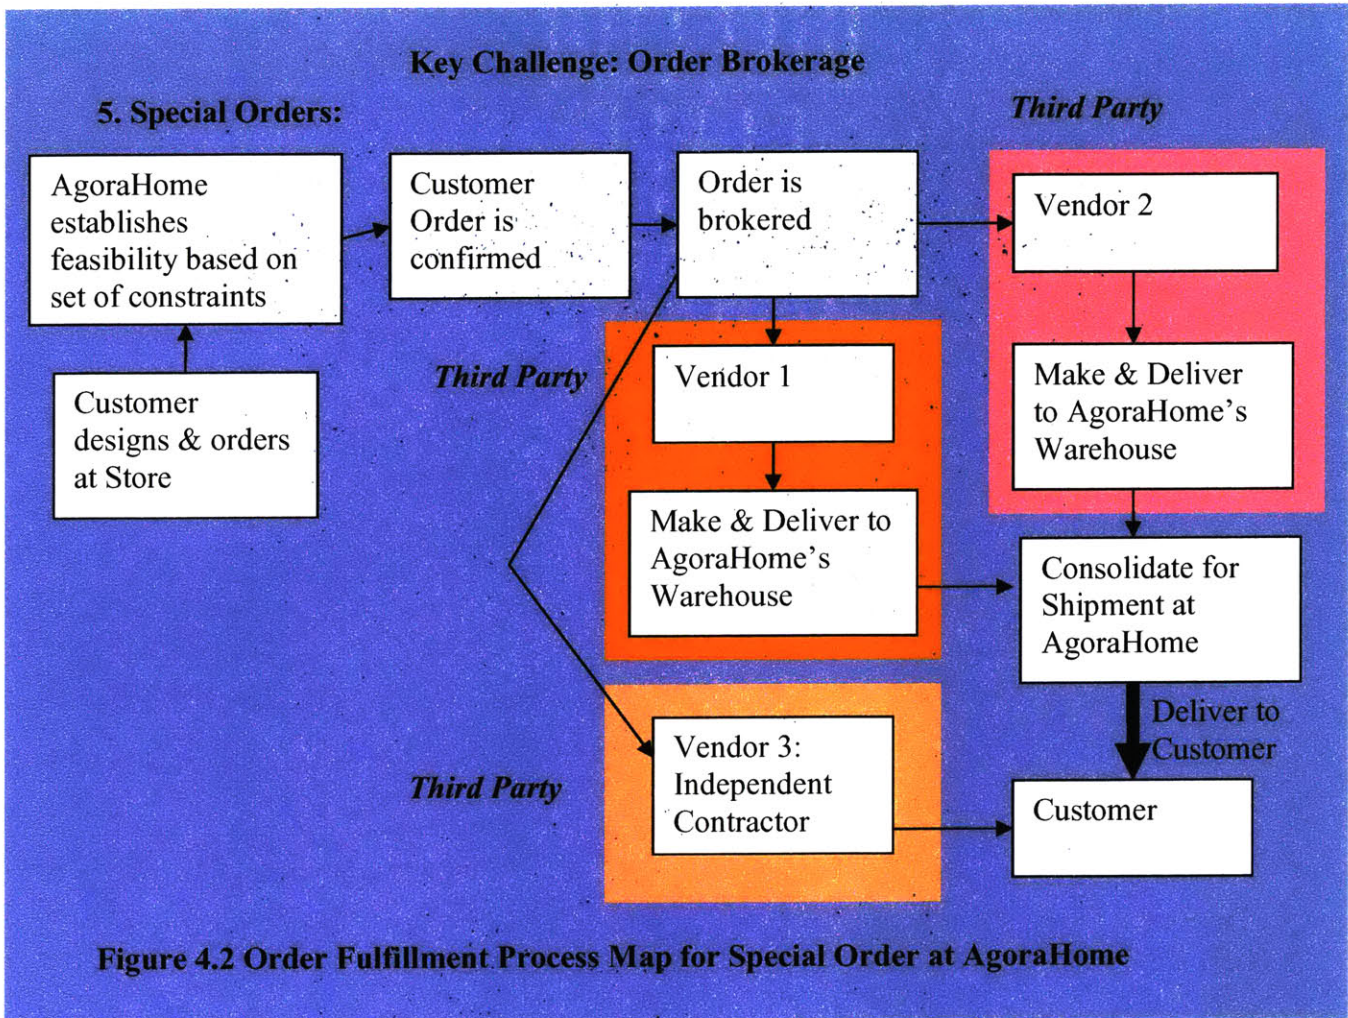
Key Challenge: Order Brokerage

5. Special Orders:

Third Party

AgoraHome establishes feasibility based on set of constraints

Customer Order is confirmed

Order is brokered

Vendor 2

Customer designs & orders at Store

Third Party

Vendor 1

Make & Deliver to AgoraHome's Warehouse

Make & Deliver to AgoraHome's Warehouse

Consolidate for Shipment at AgoraHome

Deliver to Customer

Third Party

Vendor 3: Independent Contractor

Customer

Figure 4.2 Order Fulfillment Process Map for Special Order at AgoraHome